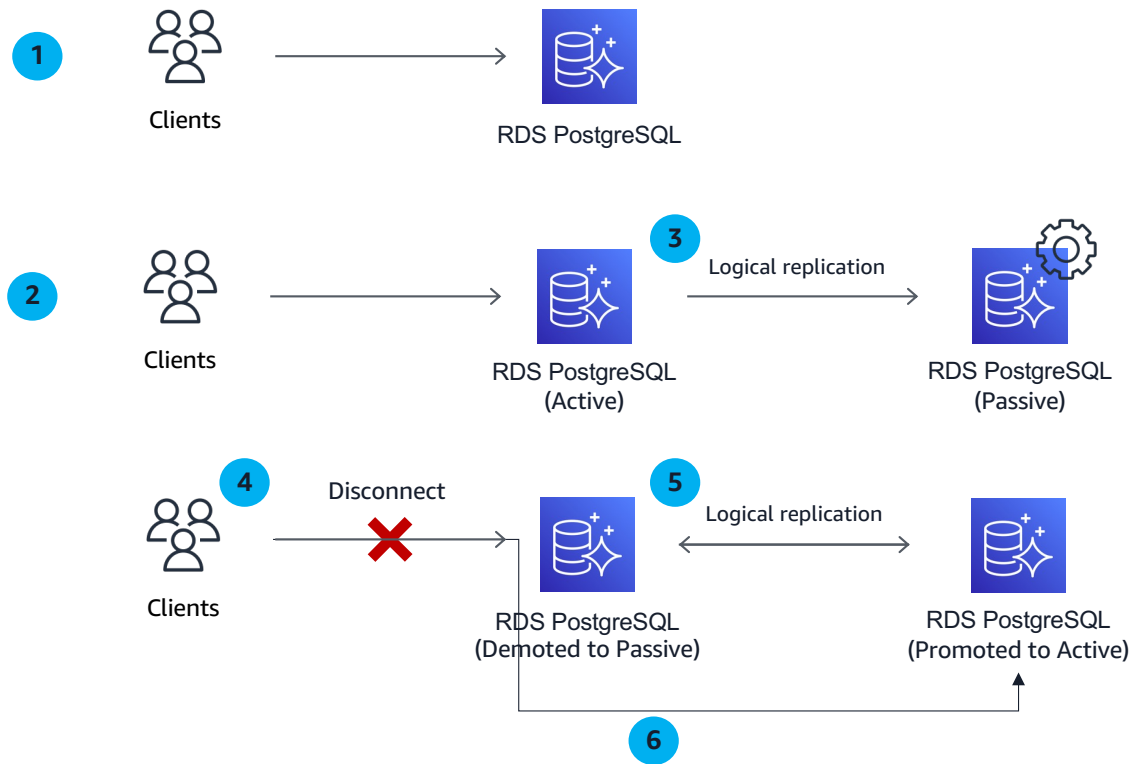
1

Clients

RDS PostgreSQL

2

Clients

3

Logical replication

RDS PostgreSQL
(Active)

RDS PostgreSQL
(Passive)

4

Disconnect

Clients

5

Logical replication

RDS PostgreSQL
(Demoted to Passive)

RDS PostgreSQL
(Promoted to Active)

6